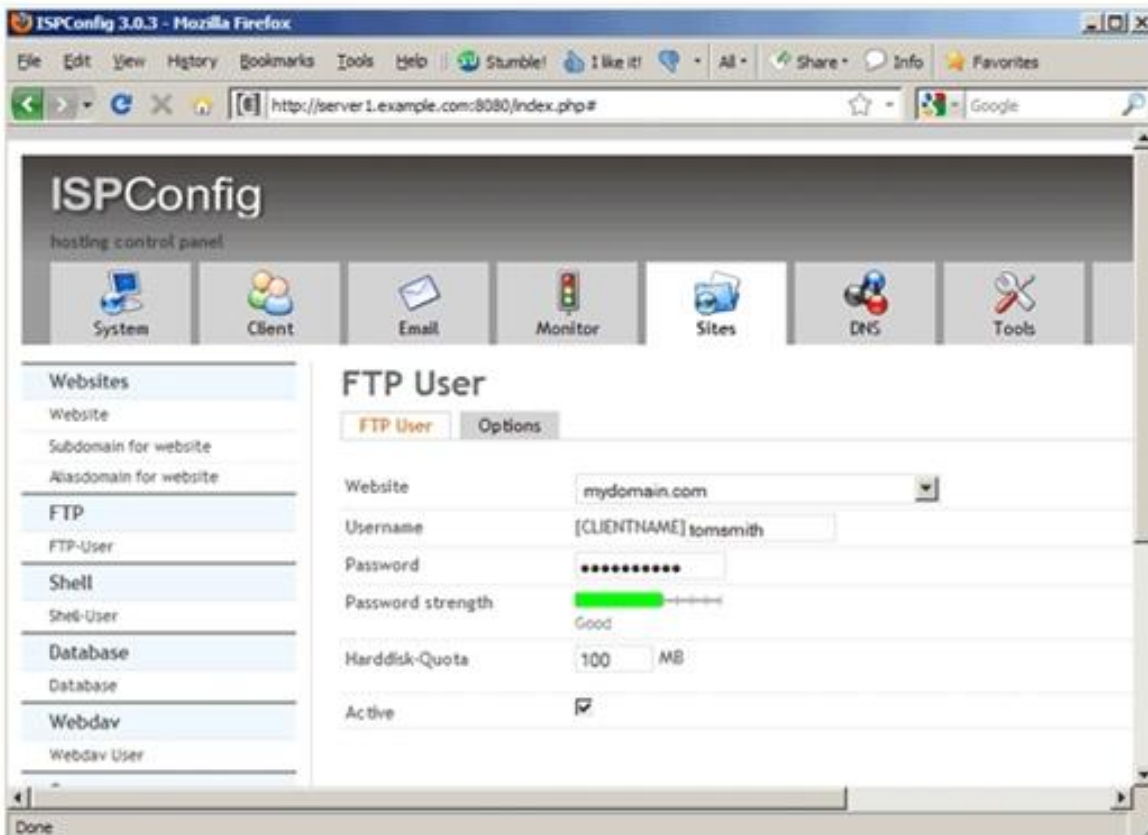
ISPConfig 3.0.3 - Mozilla Firefox

File Edit View History Bookmarks Tools Help Stumble! I like it! All Share Info Favorites

http://server1.example.com:8080/index.php#

Google

ISPConfig
hosting control panel

System Client Email Monitor Sites DNS Tools

Websites
Website
Subdomain for website
Aliasdomain for website
FTP
FTP-User
Shell
Shell-User
Database
Database
Webdav
Webdav User

FTP User

FTP User Options

| | |
|---|---|
| Website | mydomain.com |
| Username | [CLIENTNAME] tomsmith |
| Password | ●●●●●●●●●●● |
| Password strength | Good |
| Harddisk-Quota | 100 MB |
| Active | ☑ |

Done